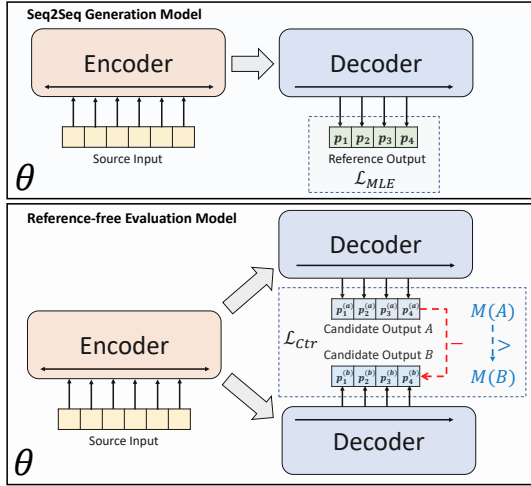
Seq2Seq Generation Model

Encoder

Decoder

Source Input

$p_1$ $p_2$ $p_3$ $p_4$

Reference Output

$\mathcal{L}_{MLE}$

$\theta$

Reference-free Evaluation Model

Decoder

$p_1^{(a)}$ $p_2^{(a)}$ $p_3^{(a)}$ $p_4^{(a)}$

$\mathcal{L}_{Ctr}$

Candidate Output $A$

Encoder

Candidate Output $B$

$M(A)$

$>$

$M(B)$

$p_1^{(b)}$ $p_2^{(b)}$ $p_3^{(b)}$ $p_4^{(b)}$

Source Input

Decoder

$\theta$